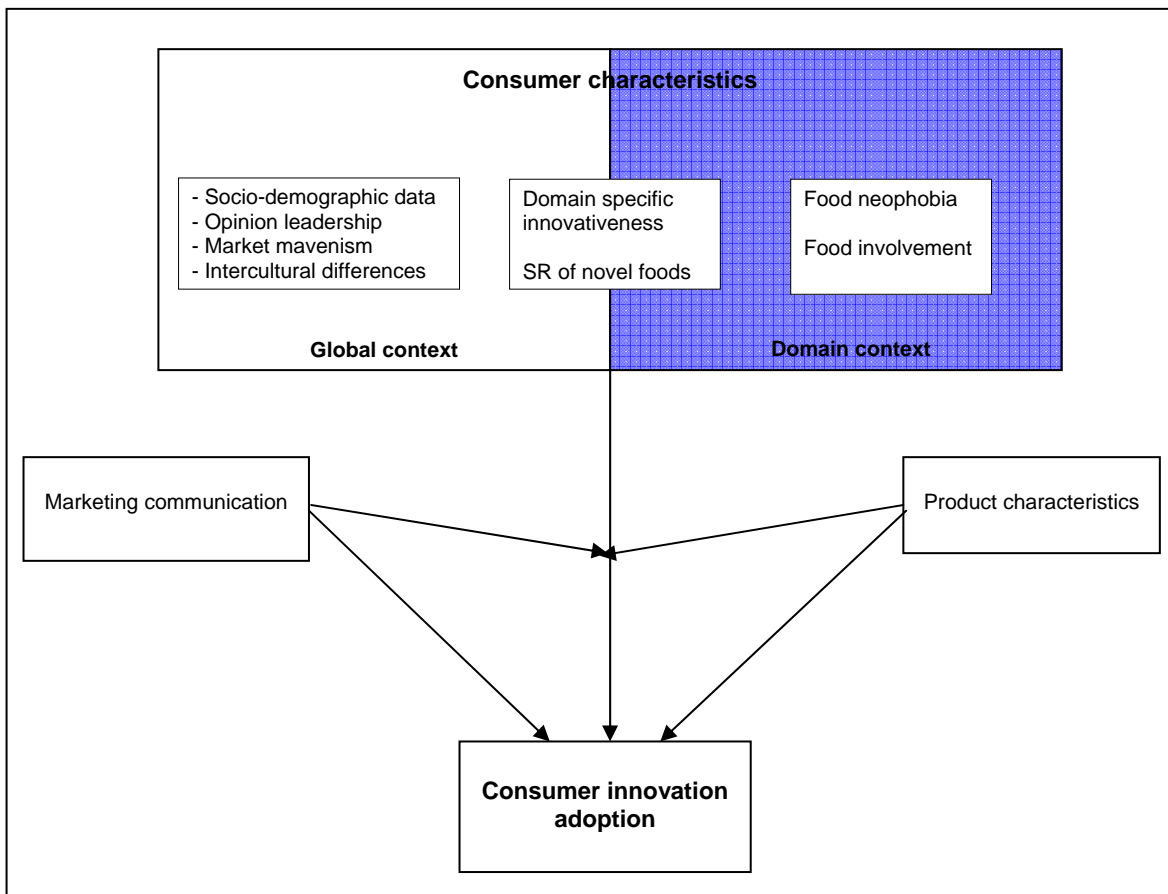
Consumer characteristics

- Socio-demographic data
- Opinion leadership
- Market mavenism
- Intercultural differences

Domain specific innovativeness

SR of novel foods

Food neophobia

Food involvement

Global context

Domain context

Marketing communication

Product characteristics

Consumer innovation adoption